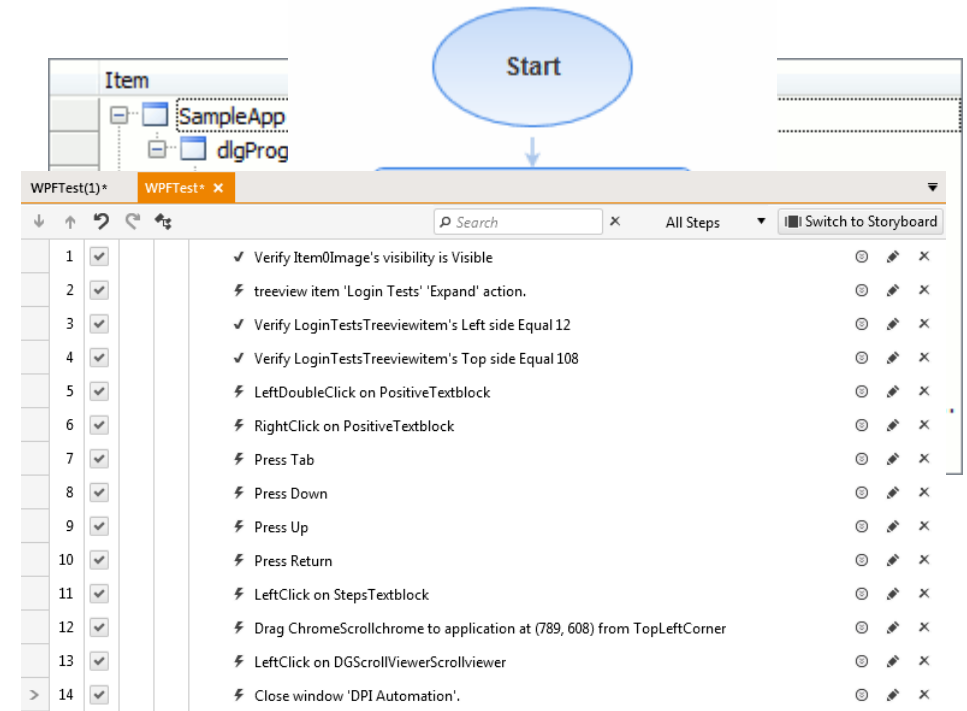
Item

SampleApp

dlgProg

Start

WPFTest(1)*

WPFTest* ×

Search

All Steps

Switch to Storyboard

| | | |
|---|---|---|
| 1 | ✓ | Verify Item0Image's visibility is Visible |
| 2 | ✓ | treeview item 'Login Tests' 'Expand' action. |
| 3 | ✓ | Verify LoginTestsTreeviewitem's Left side Equal 12 |
| 4 | ✓ | Verify LoginTestsTreeviewitem's Top side Equal 108 |
| 5 | ✓ | LeftDoubleClick on PositiveTextblock |
| 6 | ✓ | RightClick on PositiveTextblock |
| 7 | ✓ | Press Tab |
| 8 | ✓ | Press Down |
| 9 | ✓ | Press Up |
| 10 | ✓ | Press Return |
| 11 | ✓ | LeftClick on StepsTextblock |
| 12 | ✓ | Drag ChromeScrollchrome to application at (789, 608) from TopLeftCorner |
| 13 | ✓ | LeftClick on DGScrollViewerScrollviewer |
| 14 | ✓ | Close window 'DPI Automation'. |